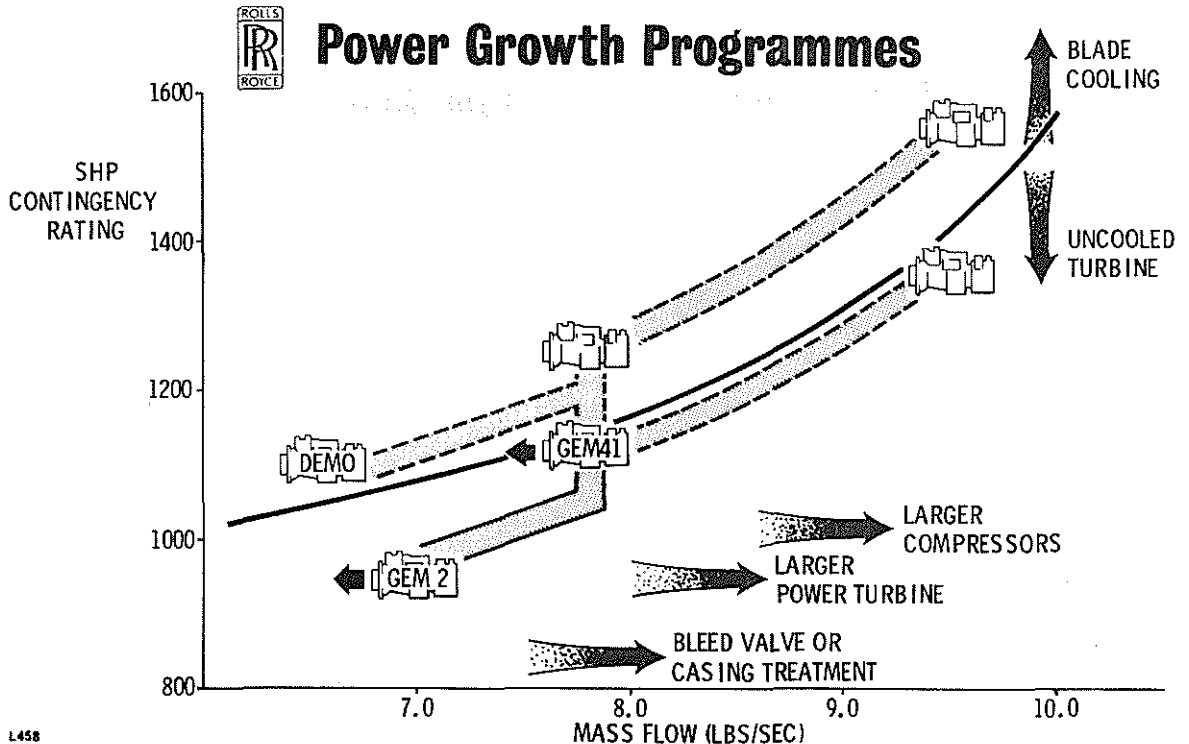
ROLLS R ROYCE

Power Growth Programmes

1600

SHP CONTINGENCY RATING

1400

1200

1000

800

BLADE COOLING

UNCOOLED TURBINE

DEMO

GEM41

GEM 2

LARGER COMPRESSORS

LARGER POWER TURBINE

BLEED VALVE OR CASING TREATMENT

7.0

8.0

9.0

10.0

MASS FLOW (LBS/SEC)

L458